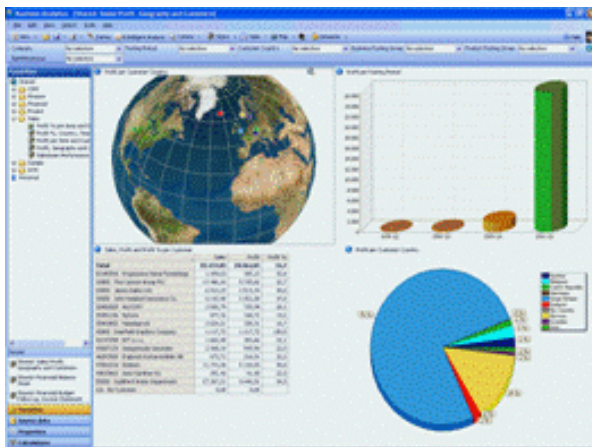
Business Analytics - [Sales: Sales Profit, Geography and Customers]

Profit per Customer Country

Profit per Posting Period

Sales, Profit and Profit % per Customer

Profit per Customer Country

Favorites

Reports

Sales

Navigation